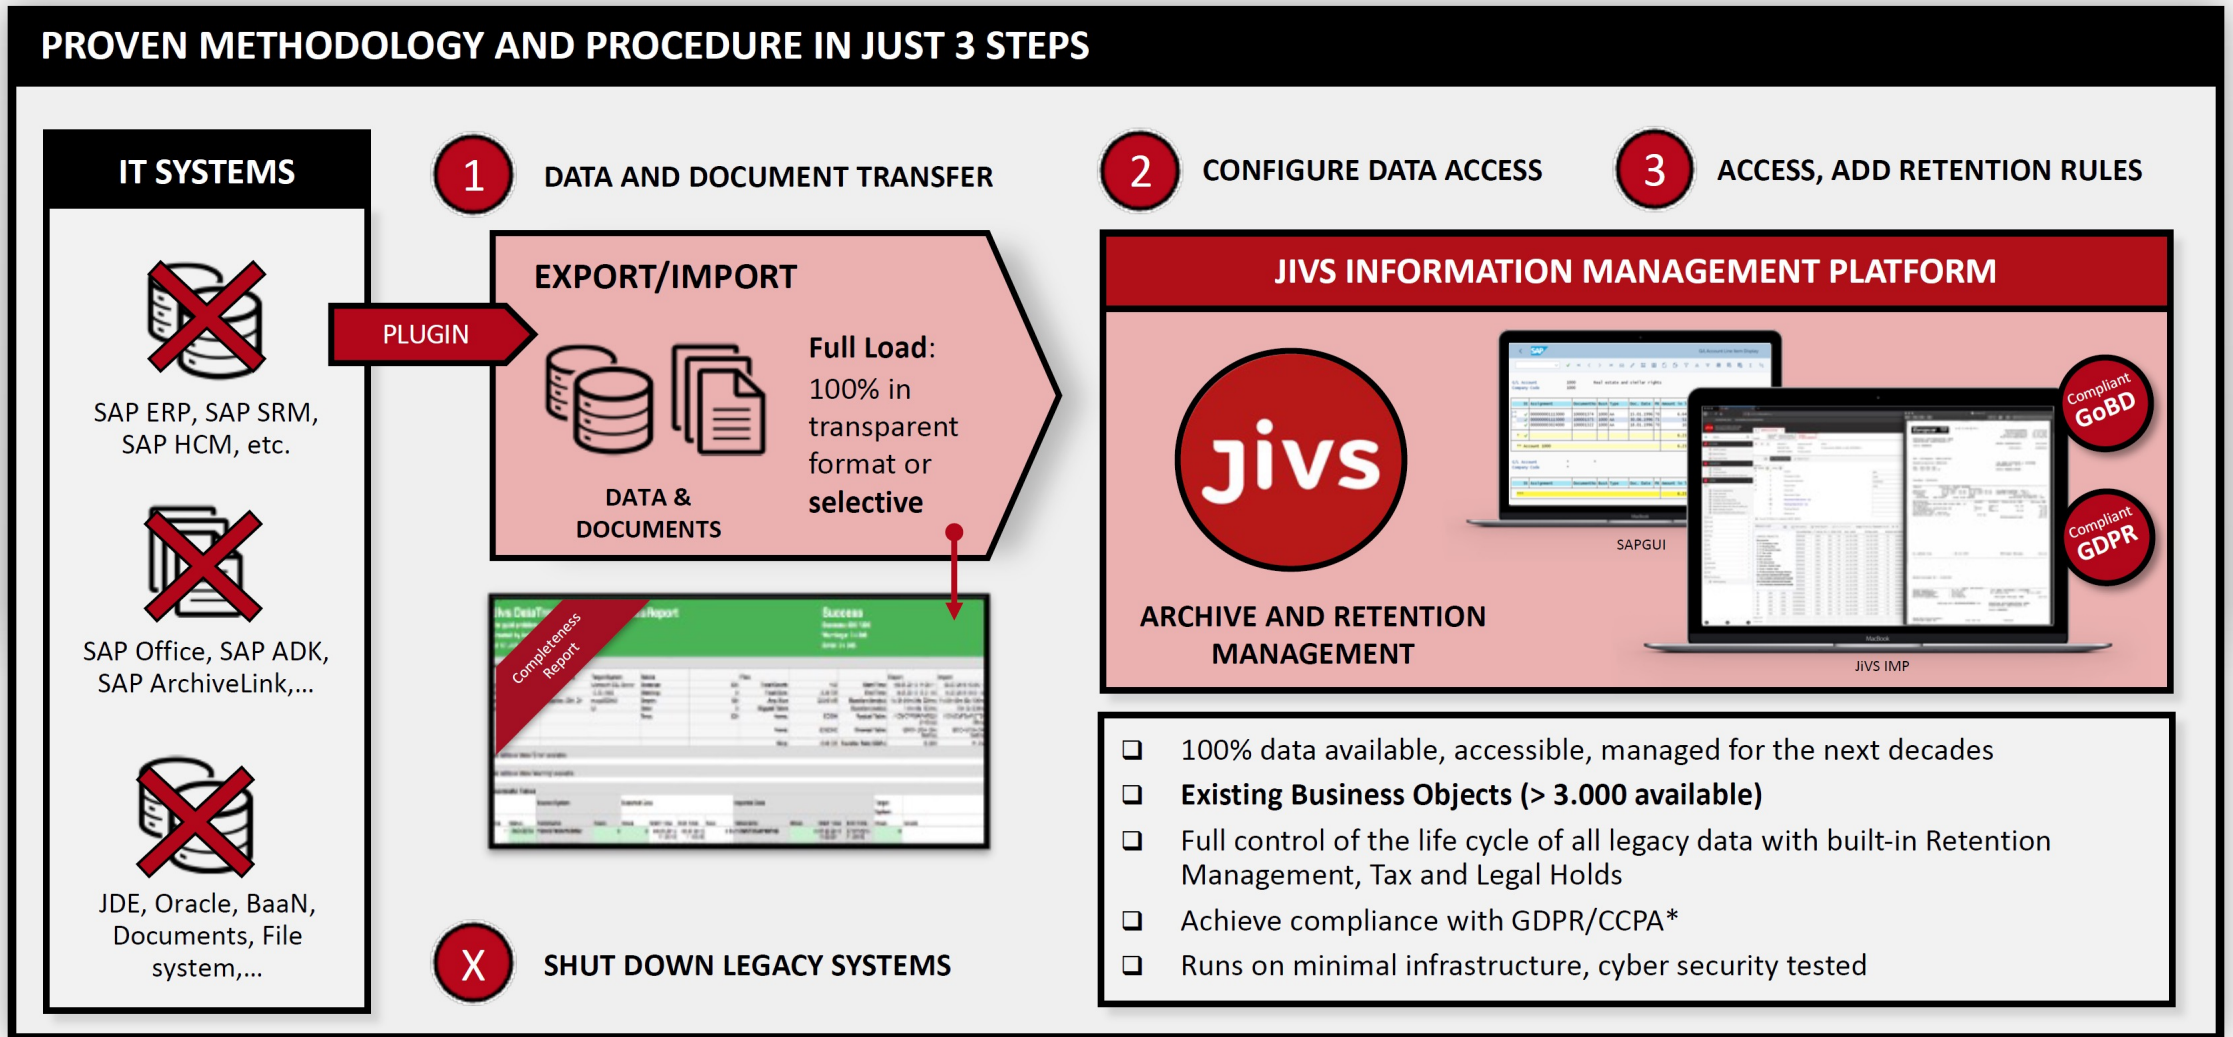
PROVEN METHODOLOGY AND PROCEDURE IN JUST 3 STEPS

IT SYSTEMS

SAP ERP, SAP SRM, SAP HCM, etc.

SAP Office, SAP ADK, SAP ArchiveLink,...

JDE, Oracle, BaaN, Documents, File system,...

PLUGIN

1 DATA AND DOCUMENT TRANSFER

EXPORT/IMPORT

DATA & DOCUMENTS

Full Load: 100% in transparent format or selective

Completeness Report

Success

X SHUT DOWN LEGACY SYSTEMS

2 CONFIGURE DATA ACCESS

3 ACCESS, ADD RETENTION RULES

JIVS INFORMATION MANAGEMENT PLATFORM

jivs

ARCHIVE AND RETENTION MANAGEMENT

SAPGUI

JIVS IMP

Compliant GoBD

Compliant GDPR

❑ 100% data available, accessible, managed for the next decades
❑ Existing Business Objects (> 3.000 available)
❑ Full control of the life cycle of all legacy data with built-in Retention Management, Tax and Legal Holds
❑ Achieve compliance with GDPR/CCPA*
❑ Runs on minimal infrastructure, cyber security tested